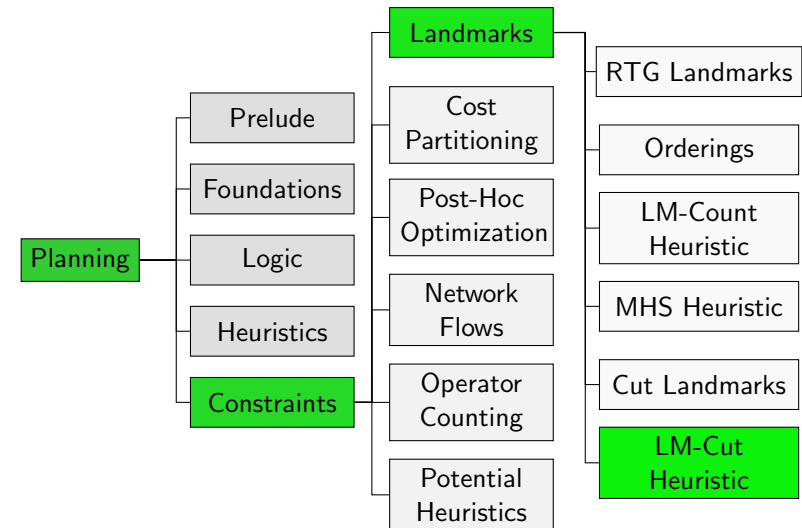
Planning

Prelude

Foundations

Logic

Heuristics

Constraints

Landmarks

Cost Partitioning

Post-Hoc Optimization

Network Flows

Operator Counting

Potential Heuristics

RTG Landmarks

Orderings

LM-Count Heuristic

MHS Heuristic

Cut Landmarks

LM-Cut Heuristic